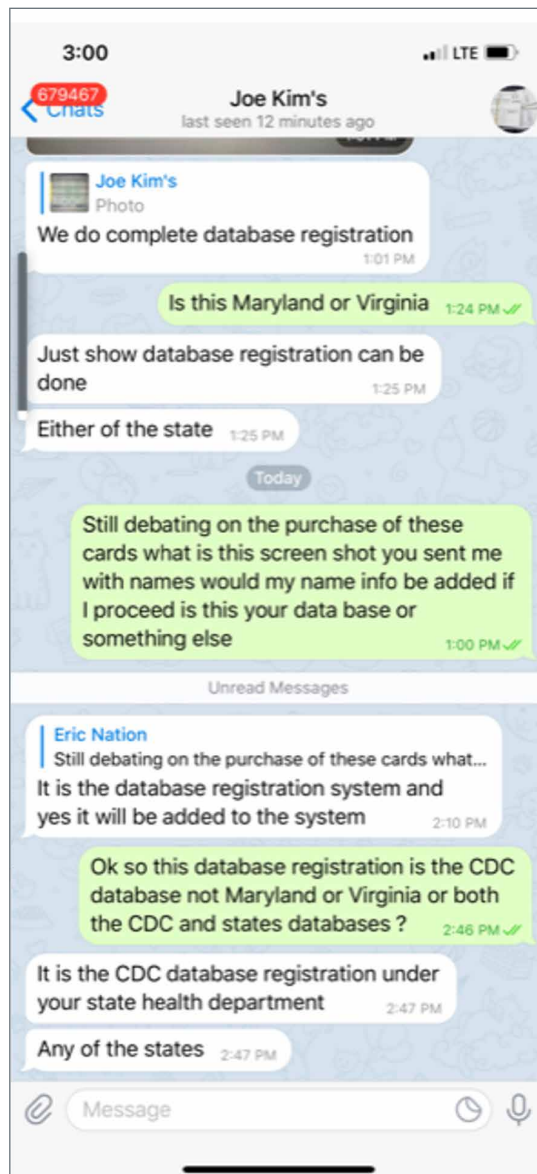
3:00

LTE

679467 Chats

Joe Kim's
last seen 12 minutes ago

Joe Kim's
Photo
We do complete database registration 1:01 PM

Is this Maryland or Virginia 1:24 PM

Just show database registration can be done 1:25 PM

Either of the state 1:25 PM

Today

Still debating on the purchase of these cards what is this screen shot you sent me with names would my name info be added if I proceed is this your data base or something else 1:00 PM

Unread Messages

Eric Nation
Still debating on the purchase of these cards what...
It is the database registration system and yes it will be added to the system 2:10 PM

Ok so this database registration is the CDC database not Maryland or Virginia or both the CDC and states databases ? 2:46 PM

It is the CDC database registration under your state health department 2:47 PM

Any of the states 2:47 PM

Message